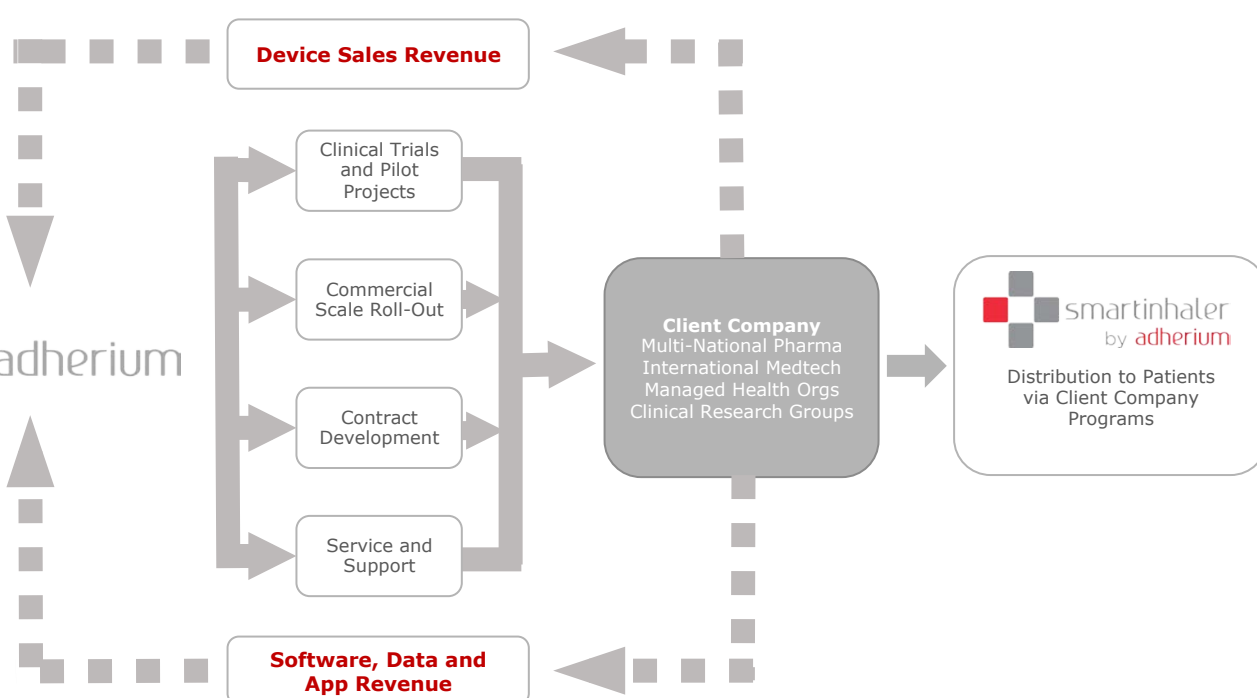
Device Sales Revenue

adherium

Clinical Trials and Pilot Projects

Commercial Scale Roll-Out

Contract Development

Service and Support

Client Company
Multi-National Pharma
International Medtech
Managed Health Orgs
Clinical Research Groups

smartinhaler by adherium

Distribution to Patients via Client Company Programs

Software, Data and App Revenue